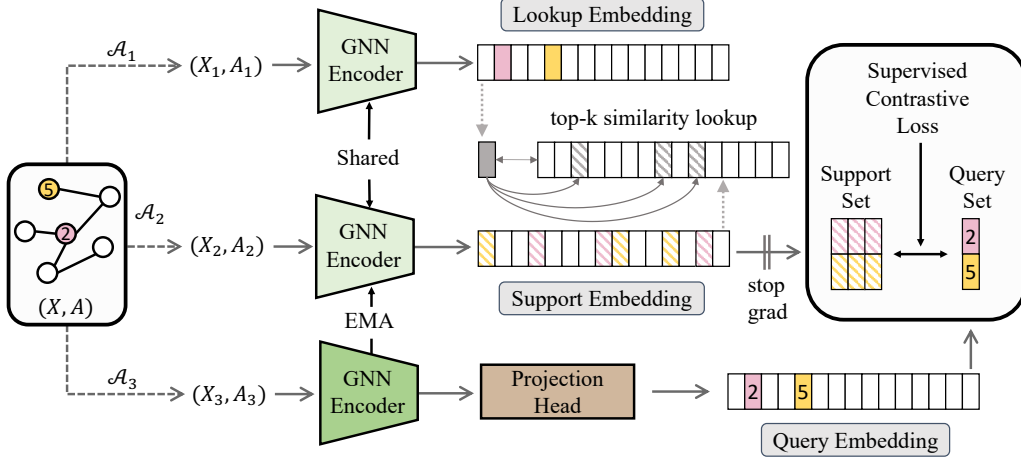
$\mathcal{A}_1$

$(X_1, A_1)$

GNN Encoder

Lookup Embedding

Supervised Contrastive Loss

top-k similarity lookup

Shared

Support Set

Query Set

5

2

$\mathcal{A}_2$

$(X_2, A_2)$

GNN Encoder

2

5

$(X, A)$

Support Embedding

stop grad

EMA

$\mathcal{A}_3$

$(X_3, A_3)$

GNN Encoder

Projection Head

2

5

Query Embedding